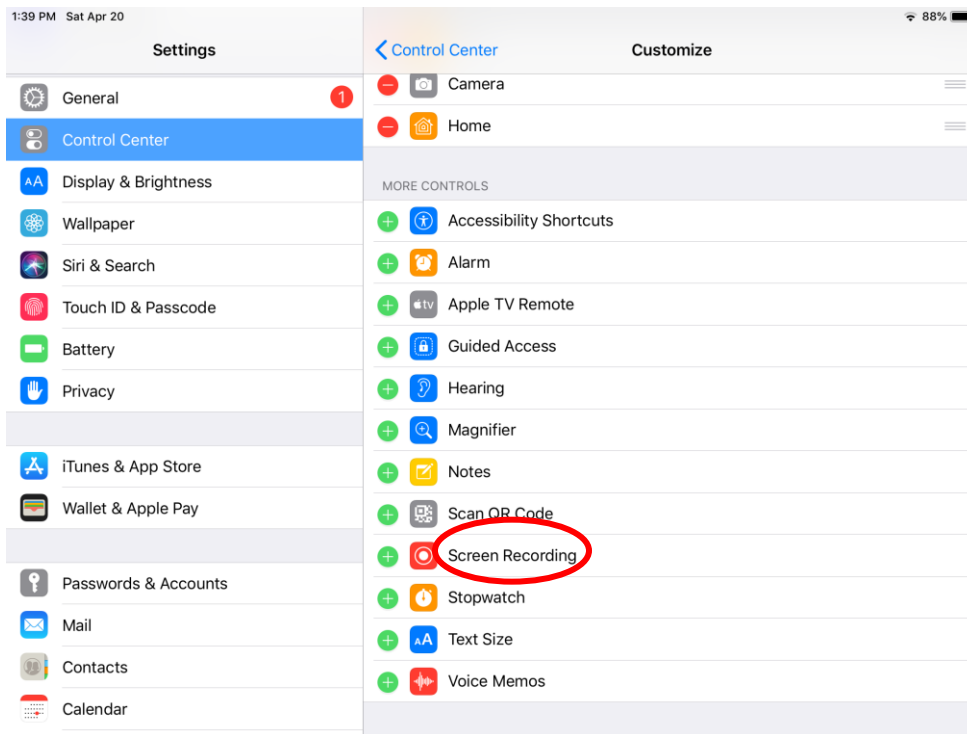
1:39 PM Sat Apr 20

88%

Settings

General 1

Control Center

Display & Brightness

Wallpaper

Siri & Search

Touch ID & Passcode

Battery

Privacy

iTunes & App Store

Wallet & Apple Pay

Passwords & Accounts

Mail

Contacts

Calendar

Control Center

Customize

Camera

Home

MORE CONTROLS

Accessibility Shortcuts

Alarm

Apple TV Remote

Guided Access

Hearing

Magnifier

Notes

Scan QR Code

Screen Recording

Stopwatch

Text Size

Voice Memos